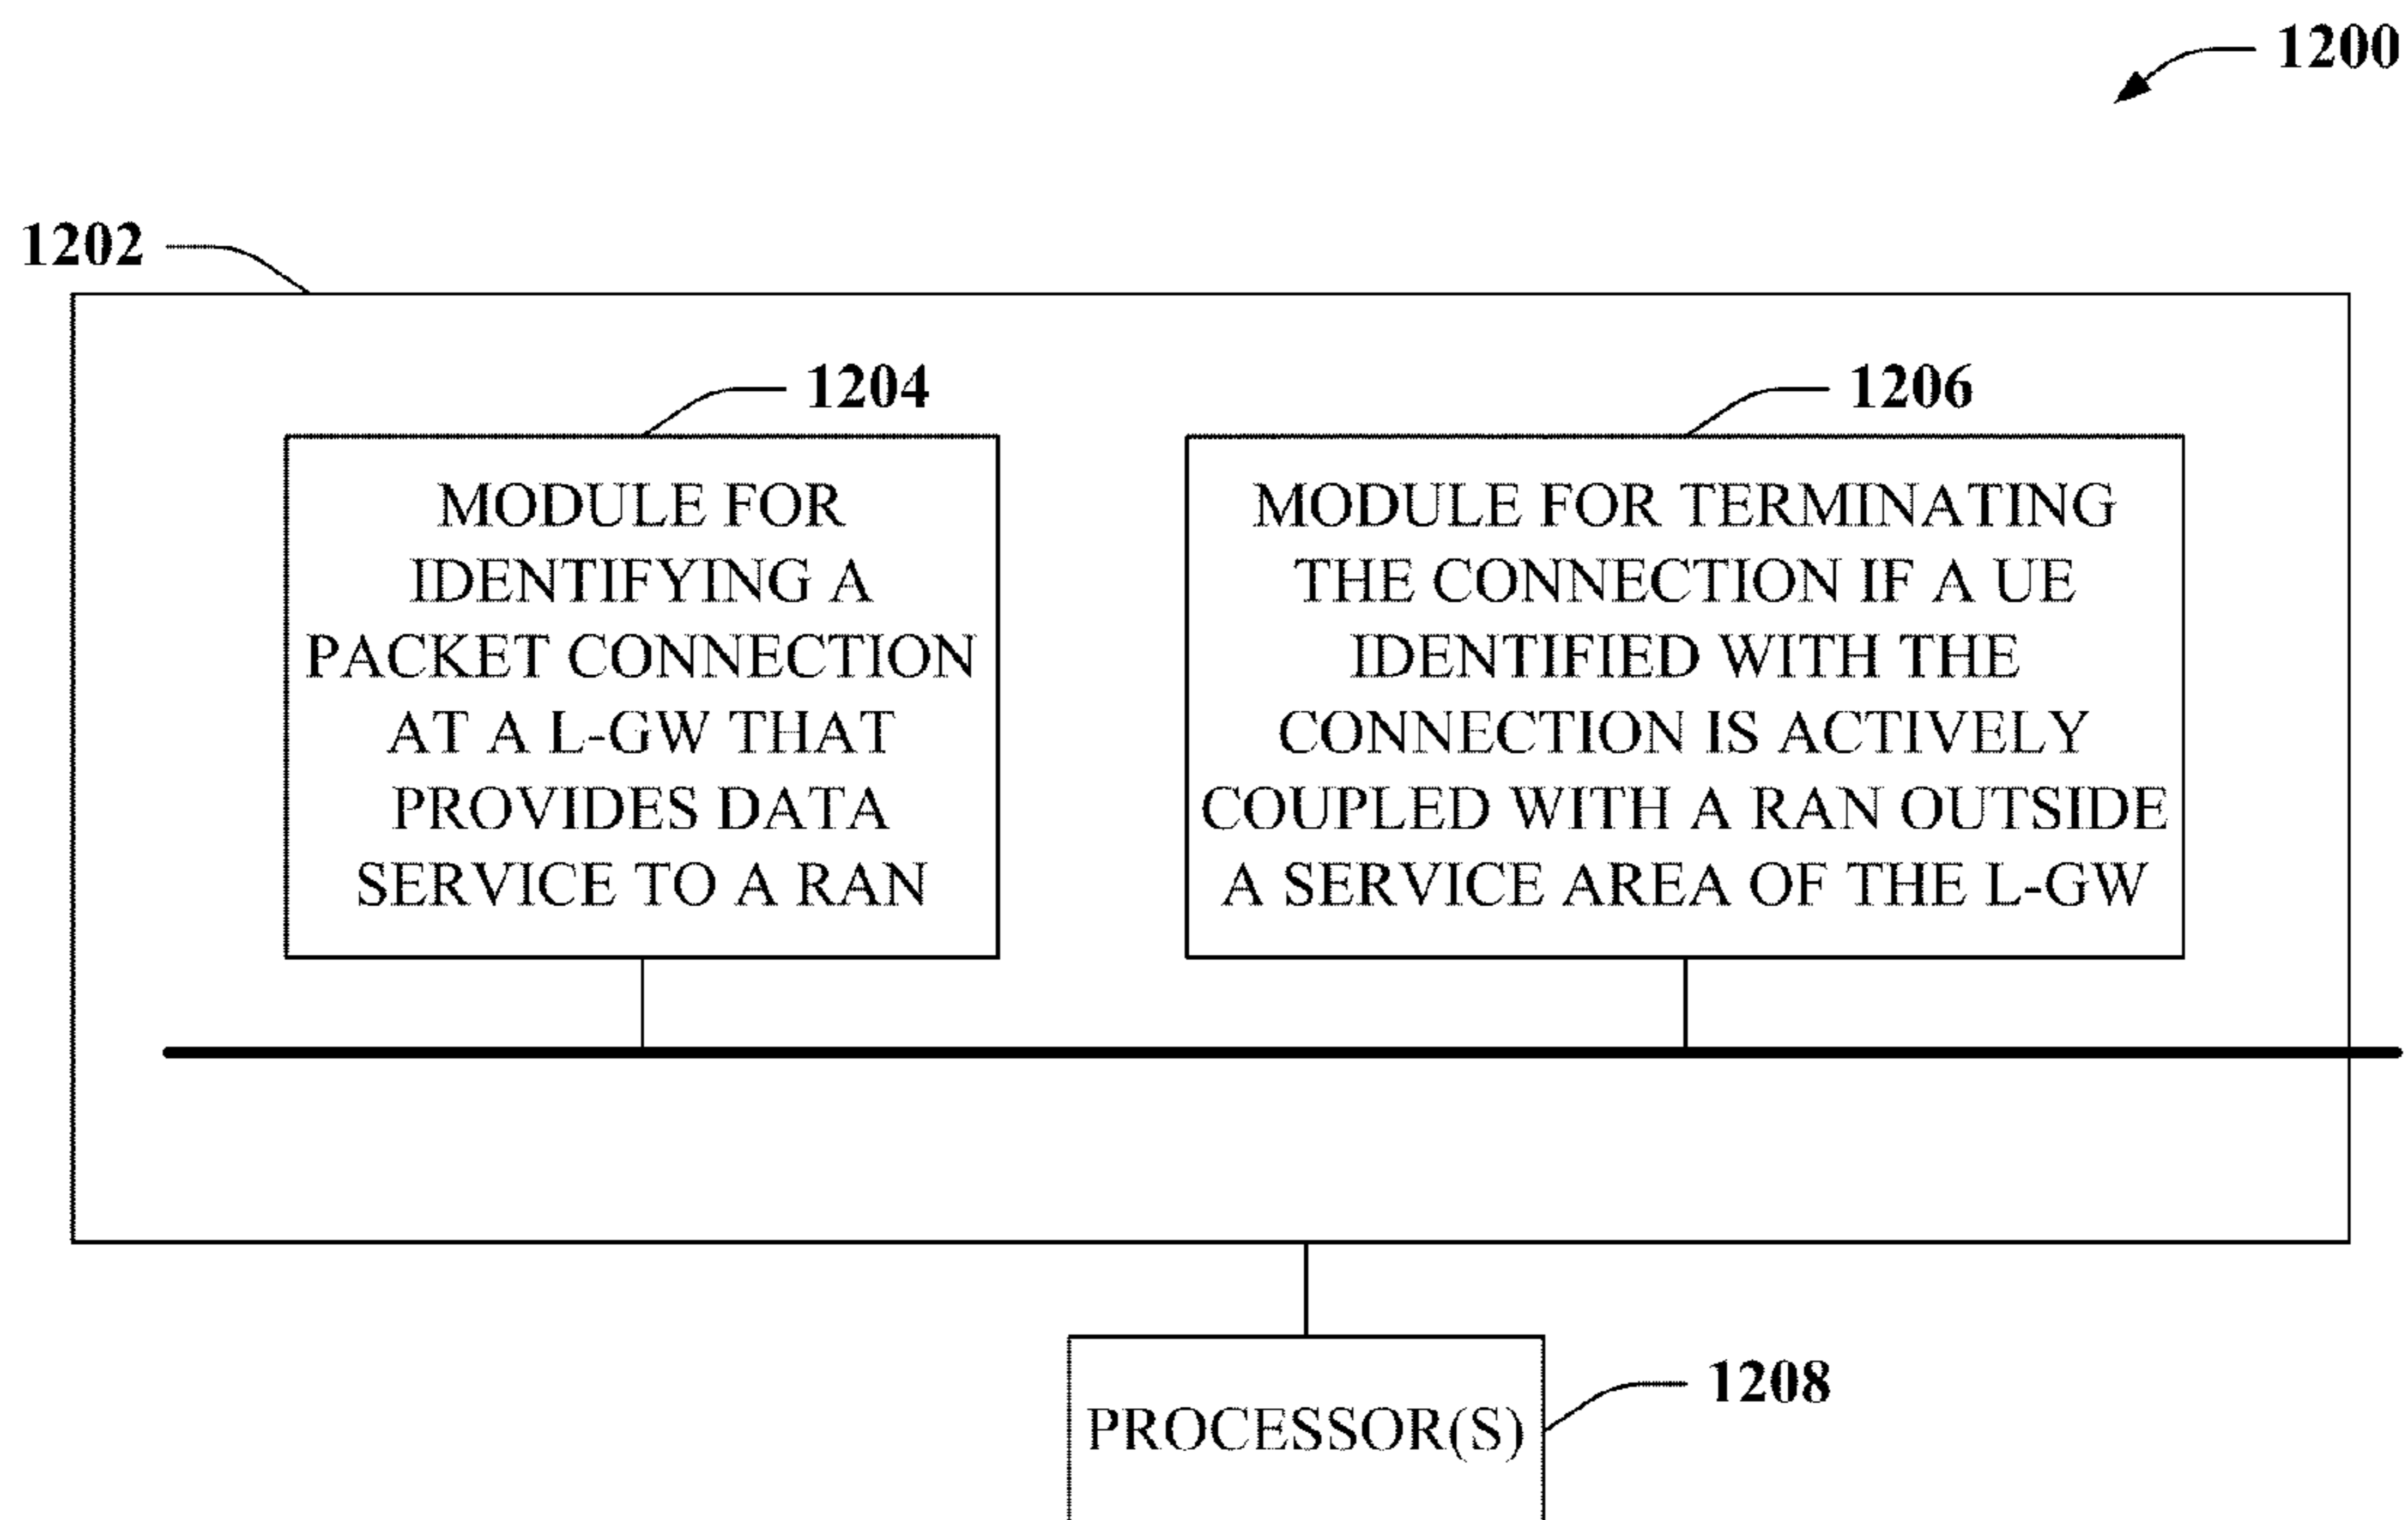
1200

1202

1204

MODULE FOR IDENTIFYING A PACKET CONNECTION AT A L-GW THAT PROVIDES DATA SERVICE TO A RAN

1206

MODULE FOR TERMINATING THE CONNECTION IF A UE IDENTIFIED WITH THE CONNECTION IS ACTIVELY COUPLED WITH A RAN OUTSIDE A SERVICE AREA OF THE L-GW

PROCESSOR(S)

1208